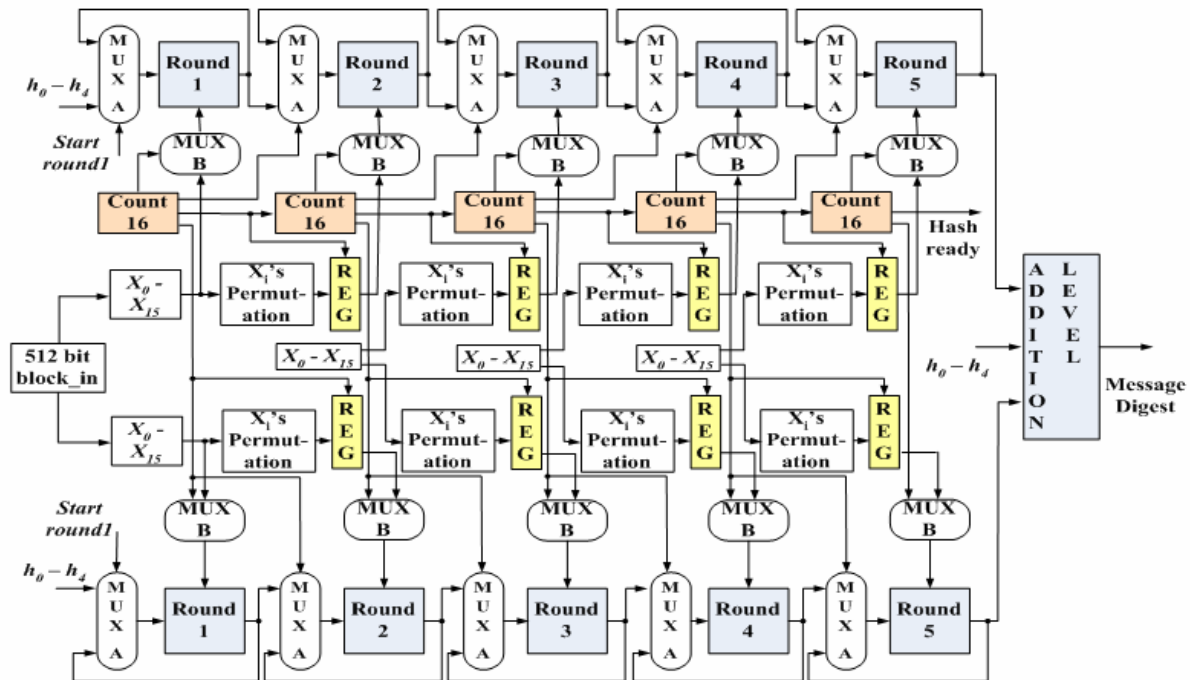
$h_0 - h_4$

Start round1

M U X A

Round 1

M U X A

Round 2

M U X A

Round 3

M U X A

Round 4

M U X A

Round 5

MUX B

MUX B

MUX B

MUX B

MUX B

Count 16

Count 16

Count 16

Count 16

Count 16

Hash ready

$X_0 - X_{15}$

X$_i$'s Permutation

R E G

X$_i$'s Permutation

R E G

X$_i$'s Permutation

R E G

X$_i$'s Permutation

R E G

512 bit block_in

$X_0 - X_{15}$

$X_0 - X_{15}$

$X_0 - X_{15}$

A D D I T I O N

L E V E L

$h_0 - h_4$

Message Digest

$X_0 - X_{15}$

X$_i$'s Permutation

R E G

X$_i$'s Permutation

R E G

X$_i$'s Permutation

R E G

X$_i$'s Permutation

R E G

MUX B

MUX B

MUX B

MUX B

MUX B

Start round1

$h_0 - h_4$

M U X A

Round 1

M U X A

Round 2

M U X A

Round 3

M U X A

Round 4

M U X A

Round 5